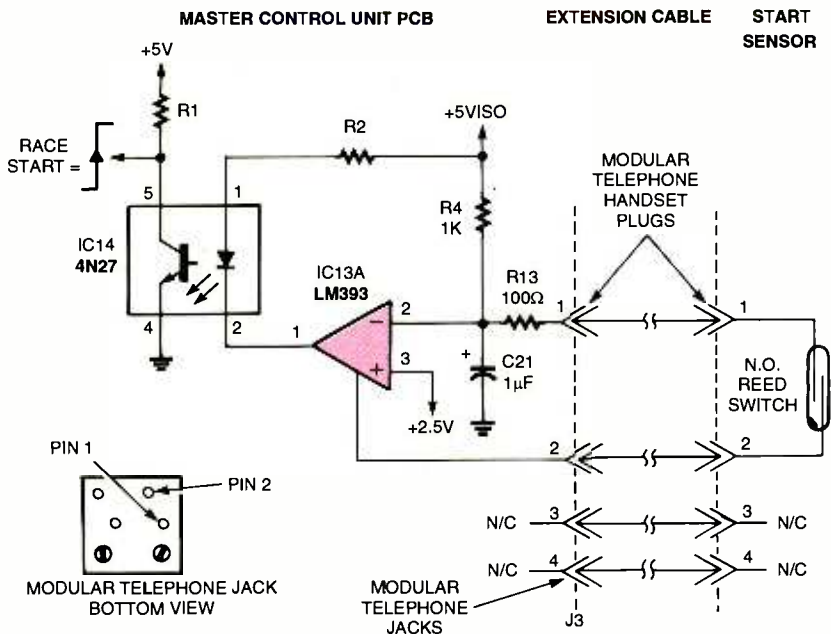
MASTER CONTROL UNIT PCB

EXTENSION CABLE

START SENSOR

+5V

R1

RACE START =

R2

+5VISO

5

1

IC14 4N27

4

2

R4 1K

IC13A LM393

2

1

3

R13 100Ω

C21 1μF

+2.5V

MODULAR TELEPHONE HANDSET PLUGS

1

1

N.O. REED SWITCH

2

2

PIN 1

PIN 2

MODULAR TELEPHONE JACK BOTTOM VIEW

N/C

3

3

N/C

N/C

4

4

N/C

MODULAR TELEPHONE JACKS

J3